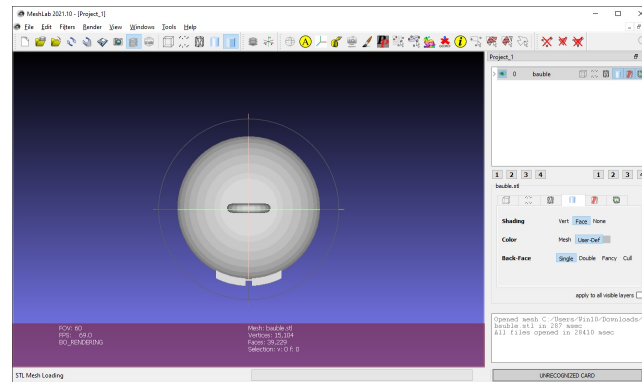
MeshLab 2021.10 - [Project_1]

File Edit Filters Render View Windows Tools Help

Project_1

0 bauble

1 2 3 4

1 2 3

bauble.stl

Shading Vert Face None

Color Mesh User-Def

Back-Face Single Double Fancy Cull

apply to all visible layers

Opened mesh C:/Users/Win10/Downloads/
bauble.stl in 287 msec
All files opened in 28410 msec

FOV: 60
FPS: 69.0
BO_RENDERING

Mesh: bauble.stl
Vertices: 25,184
Faces: 39,229
Selection: v: 0 f: 0

STL Mesh Loading

UNRECOGNIZED CARD